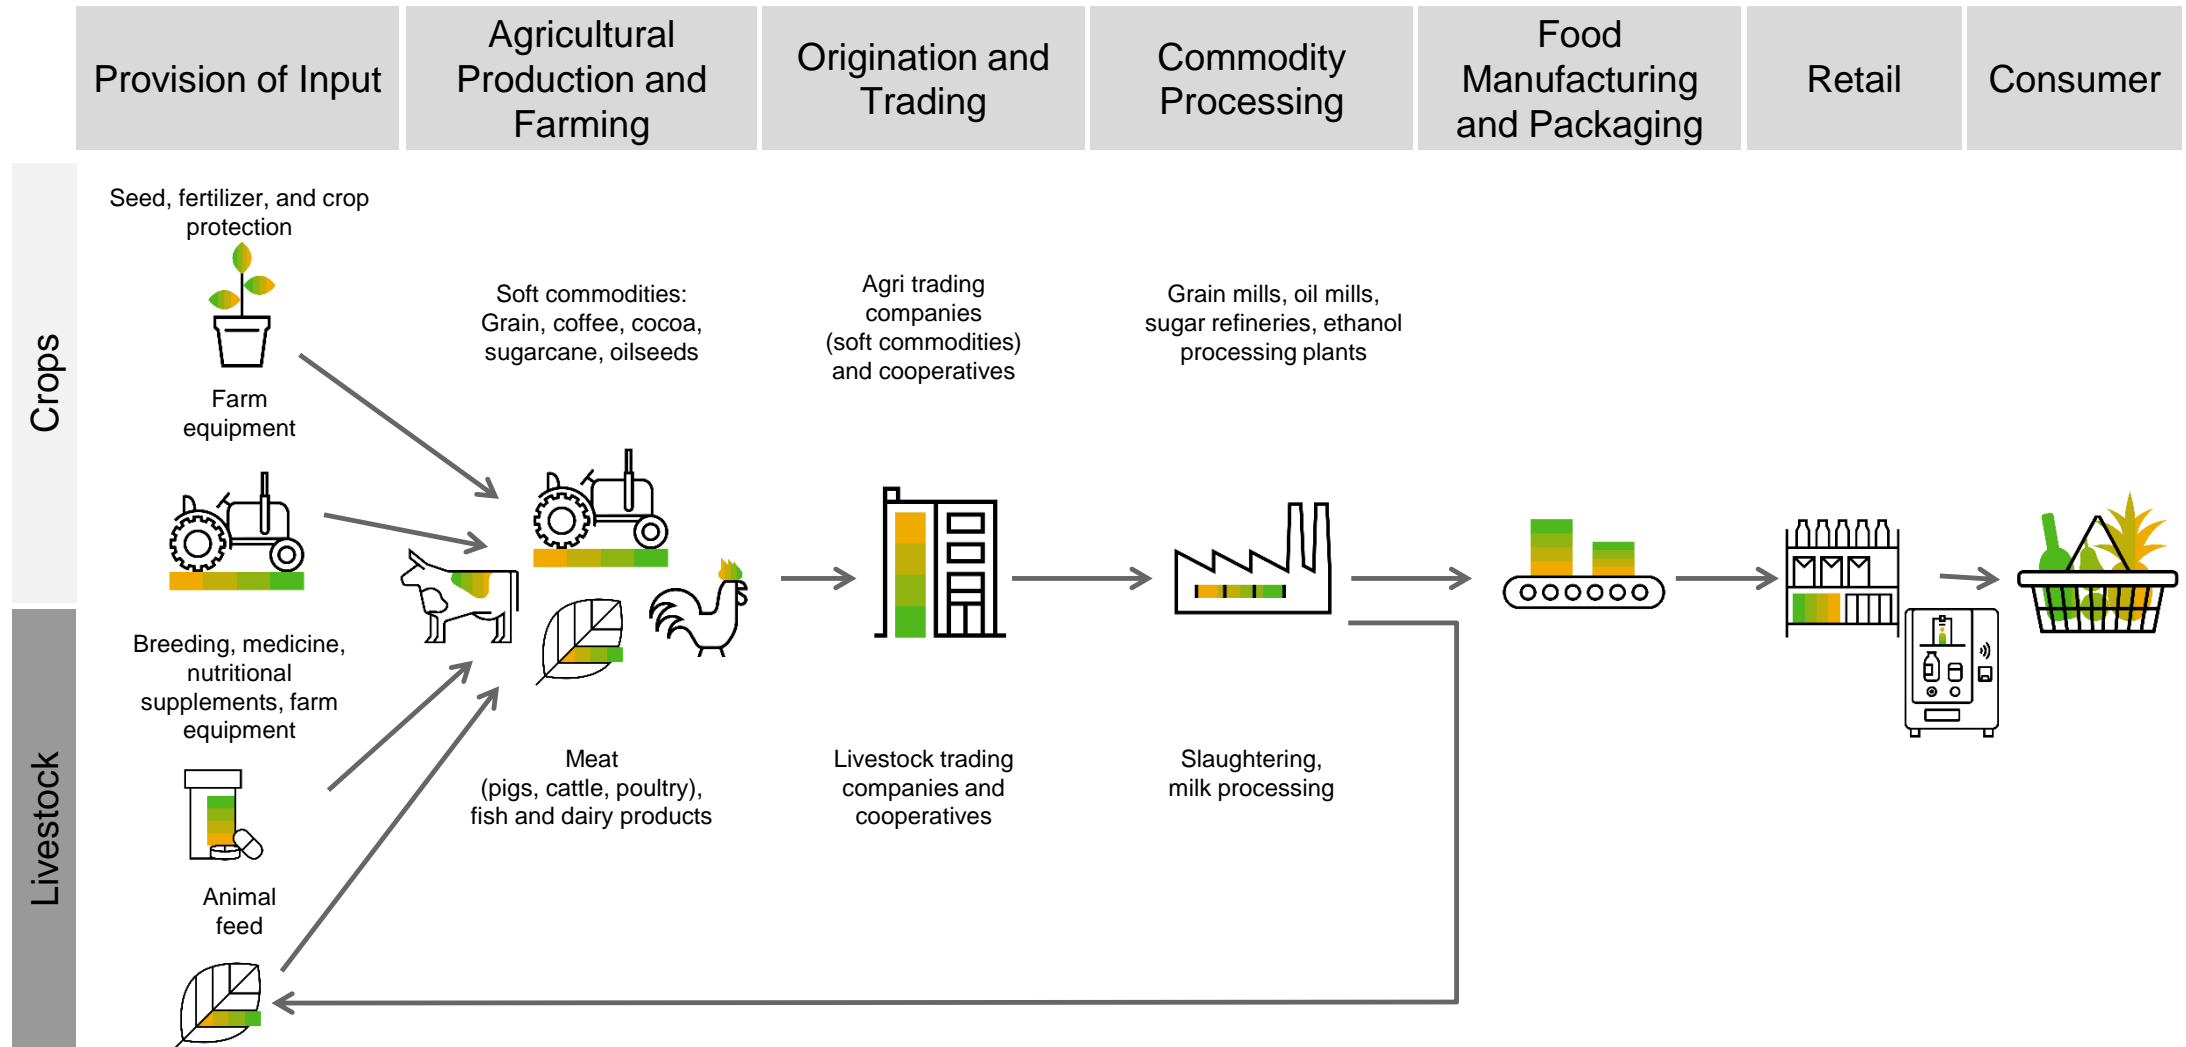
| Provision of Input | Agricultural Production and Farming | Origination and Trading | Commodity Processing | Food Manufacturing and Packaging | Retail | Consumer |
|---|---|---|---|---|---|---|

Crops

Seed, fertilizer, and crop protection

Farm equipment

Soft commodities: Grain, coffee, cocoa, sugarcane, oilseeds

Agri trading companies (soft commodities) and cooperatives

Grain mills, oil mills, sugar refineries, ethanol processing plants

Livestock

Breeding, medicine, nutritional supplements, farm equipment

Animal feed

Meat (pigs, cattle, poultry), fish and dairy products

Livestock trading companies and cooperatives

Slaughtering, milk processing